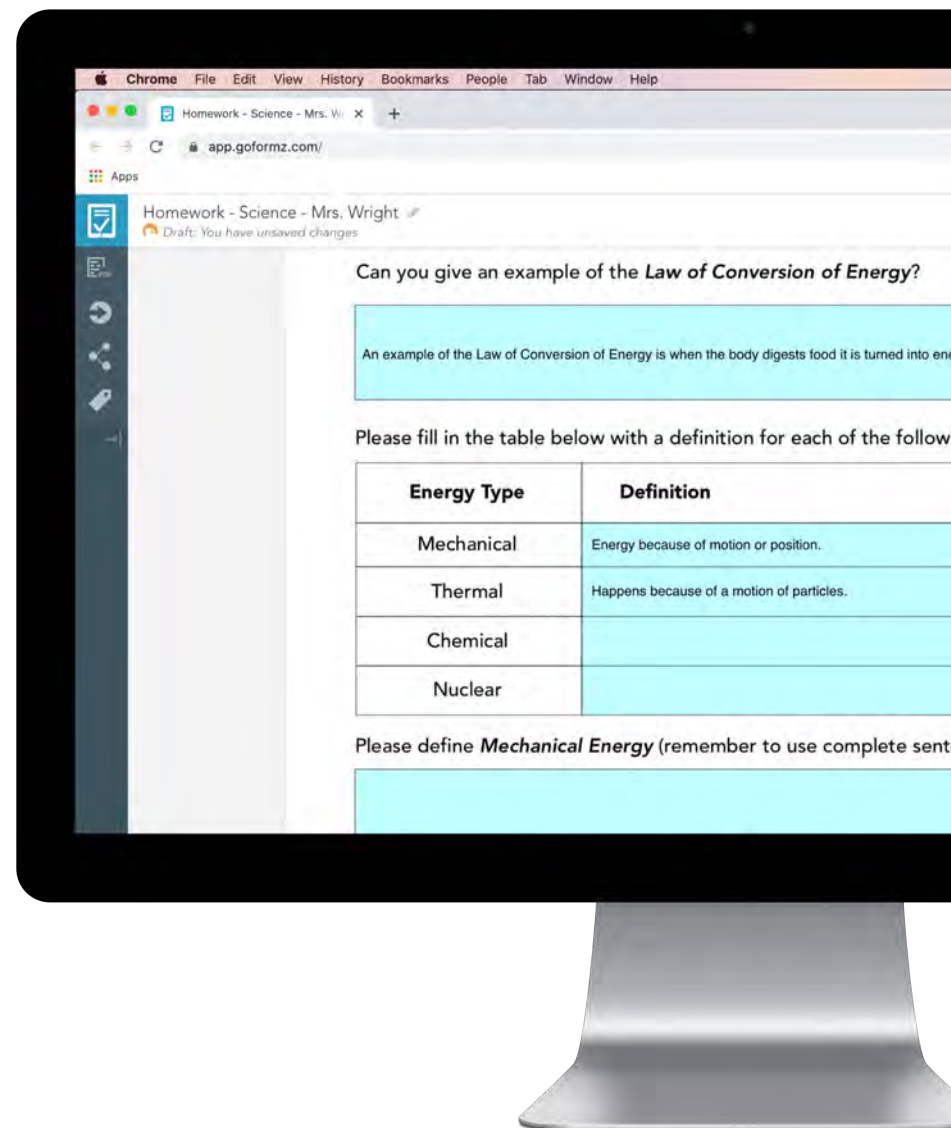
Chrome File Edit View History Bookmarks People Tab Window Help

Homework - Science - Mrs. W ×  +

app.goformz.com/

Apps

Homework - Science - Mrs. Wright
Draft: You have unsaved changes

Can you give an example of the ***Law of Conversion of Energy***?

An example of the Law of Conversion of Energy is when the body digests food it is turned into en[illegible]

Please fill in the table below with a definition for each of the follow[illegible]

| Energy Type | Definition |
|---|---|
| Mechanical | Energy because of motion or position. |
| Thermal | Happens because of a motion of particles. |
| Chemical | |
| Nuclear | |

Please define ***Mechanical Energy*** (remember to use complete sent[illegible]